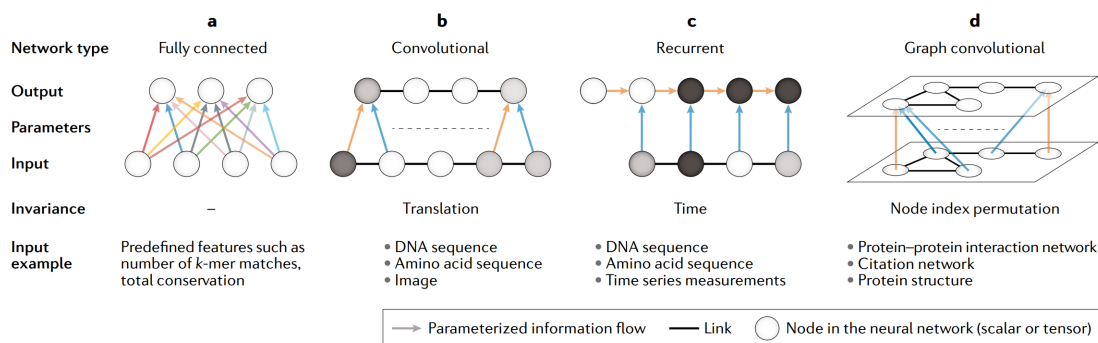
| | a | b | c | d |
|---|---|---|---|---|
| Network type | Fully connected | Convolutional | Recurrent | Graph convolutional |
| Output | | | | |
| Parameters | | | | |
| Input | | | | |
| Invariance | – | Translation | Time | Node index permutation |
| Input example | Predefined features such as number of *k*-mer matches, total conservation | • DNA sequence • Amino acid sequence • Image | • DNA sequence • Amino acid sequence • Time series measurements | • Protein–protein interaction network • Citation network • Protein structure |

Parameterized information flow — Link — Node in the neural network (scalar or tensor)